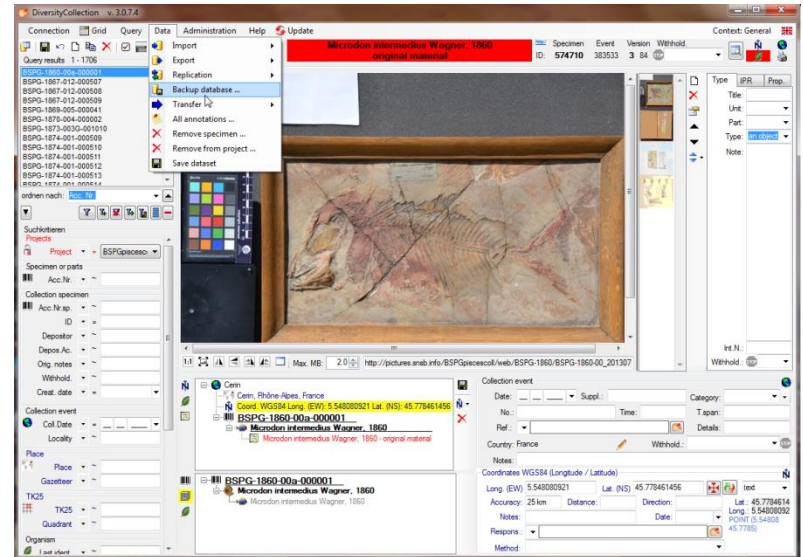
DiversityCollection v. 3.0.7.4

Connection Grid Query Data Administration Help Update

Import
Export
Replication
Backup database ...
Transfer
All annotations ...
Remove specimen ...
Remove from project ...
Save dataset

Microdon intermedius Wagner, 1860
original material

Specimen Event Version Withhold
ID: 574710 383533 3 84

Context: General

Query results 1 - 1706
BSPG-1860-00a-000001
BSPG-1867-012-000507
BSPG-1867-012-000508
BSPG-1867-012-000509
BSPG-1869-005-000041
BSPG-1870-004-000002
BSPG-1873-003G-001010
BSPG-1874-001-000509
BSPG-1874-001-000510
BSPG-1874-001-000511
BSPG-1874-001-000512
BSPG-1874-001-000513
BSPG-1874-001-000514

ordnen nach: Acc. Nr.

Suchkriterien
Projects
Project BSPGpiscescol
Specimen or parts
Acc.Nr.
Collection specimen
Acc.Nr.sp.
ID
Depositor
Depos.Ac.
Orig. notes
Withhold
Creat. date
Collection event
Coll.Date
Locality
Place
Place
Gazetteer
TK25
TK25
Quadrant
Organism
Last ident.

Type IPR Prop.
Title:
Unit:
Part:
Type: an object
Note:
Int.N.:
Withhold.:

1:1 Max. MB: 2.0 http://pictures.snsb.info/BSPGpiscescoll/web/BSPG-1860/BSPG-1860-00_201307

Cerin
Cerin, Rhône-Alpes, France
Coord. WGS84 Long. (EW) 5.548080921 Lat. (NS) 45.778461456
BSPG-1860-00a-000001
Microdon intermedius Wagner, 1860
Microdon intermedius Wagner, 1860 - original material

BSPG-1860-00a-000001
Microdon intermedius Wagner, 1860
Microdon intermedius Wagner, 1860

Collection event
Date: Suppl.: Category:
No.: Time: T.span:
Ref.: Details:
Country: France Withhold.:
Notes:
Coordinates WGS84 (Longitude / Latitude)
Long. (EW) 5.548080921 Lat. (NS) 45.77461456 text
Accuracy: 25 km Distance: Direction: Lat.: 45.778614
Notes: Date: Long.: 5.548080092
Respons.: POINT (5.54808 45.7785)
Method: